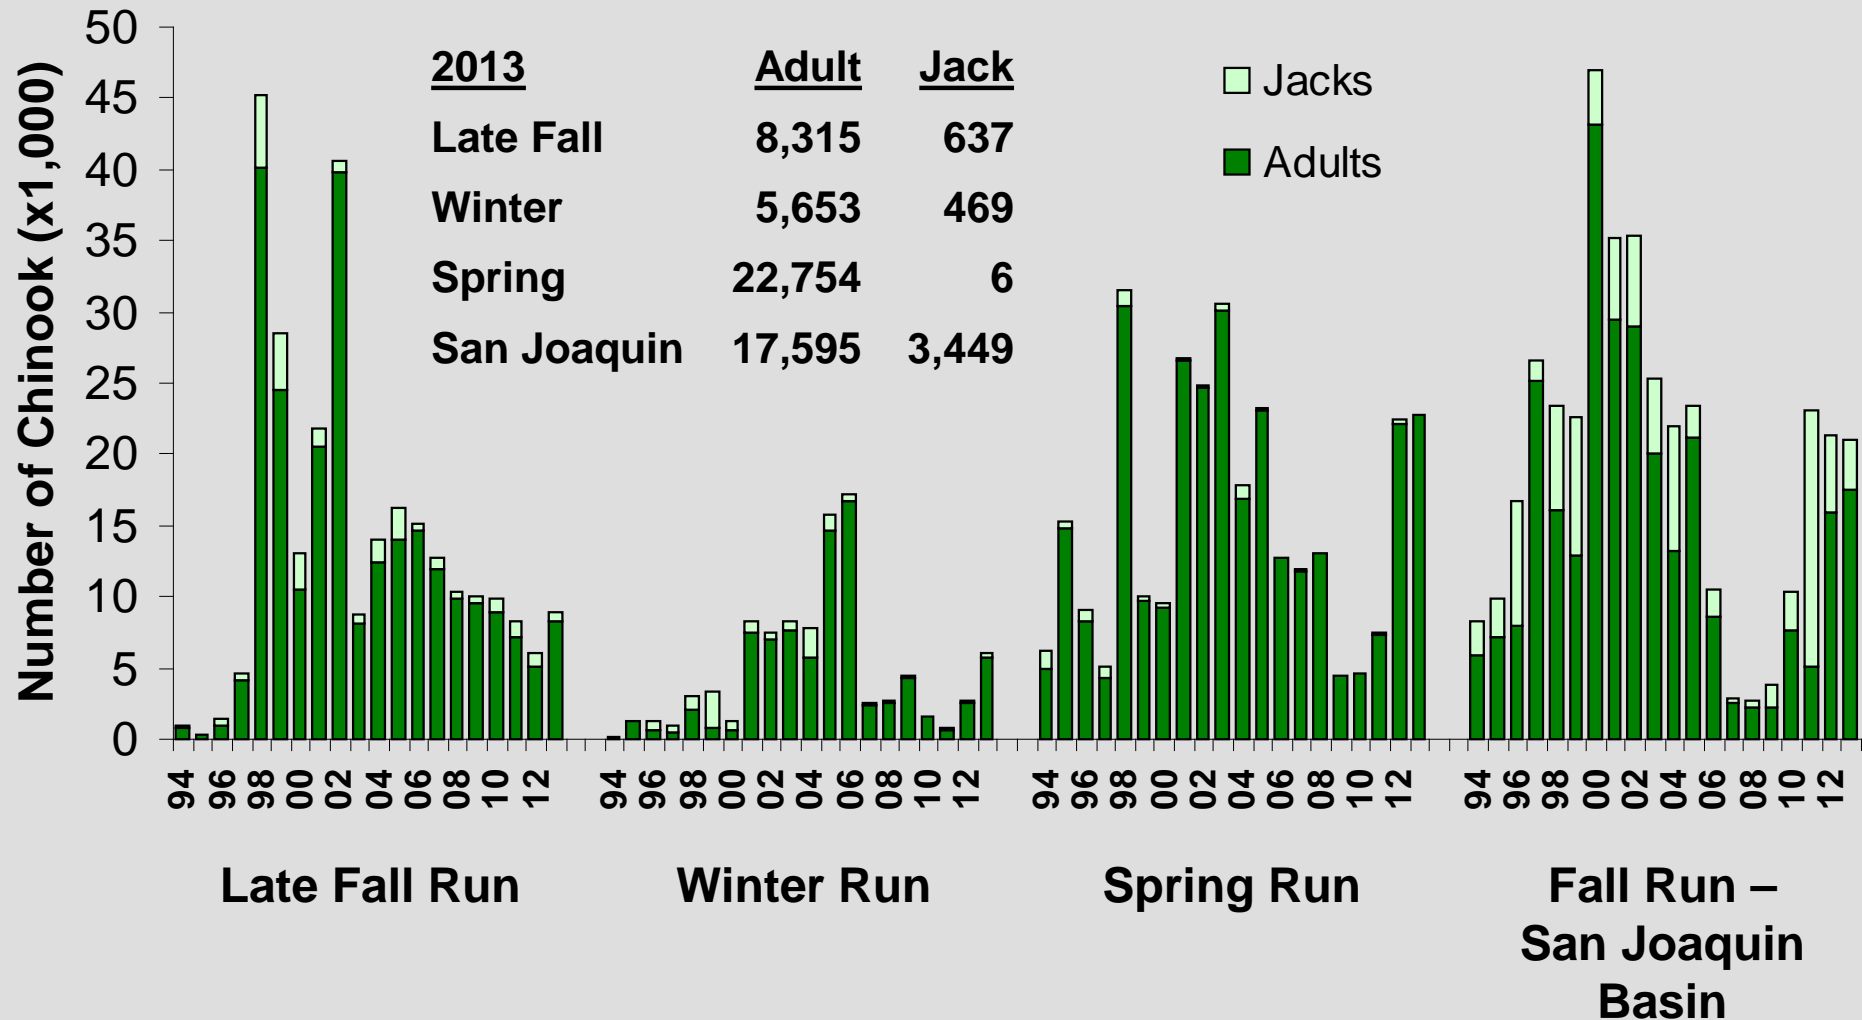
Number of Chinook (x1,000)

50
45
40
35
30
25
20
15
10
5
0

| 2013 | Adult | Jack |
|---|---|---|
| Late Fall | 8,315 | 637 |
| Winter | 5,653 | 469 |
| Spring | 22,754 | 6 |
| San Joaquin | 17,595 | 3,449 |

Jacks
Adults

94 96 98 00 02 04 06 08 10 12
94 96 98 00 02 04 06 08 10 12
94 96 98 00 02 04 06 08 10 12
94 96 98 00 02 04 06 08 10 12

Late Fall Run
Winter Run
Spring Run
Fall Run – San Joaquin Basin